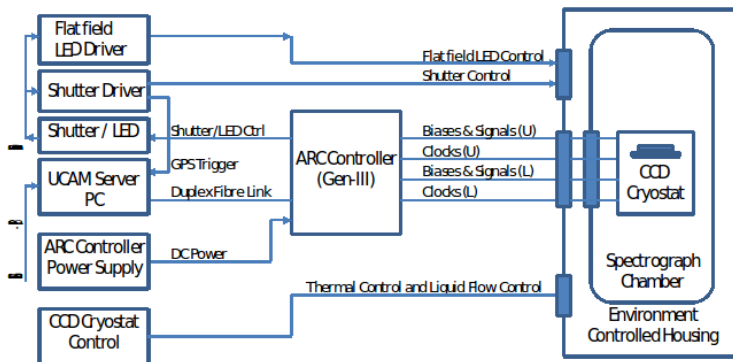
Flat field LED Driver

Shutter Driver

Shutter / LED

UCAM Server PC

ARC Controller Power Supply

CCD Cryostat Control

Flat field LED Control

Shutter Control

Shutter/LED Ctrl

GPS Trigger

Duplex Fibre Link

DC Power

ARC Controller (Gen-III)

Biases & Signals (U)

Clocks (U)

Biases & Signals (L)

Clocks (L)

Thermal Control and Liquid Flow Control

CCD Cryostat

Spectrograph Chamber

Environment Controlled Housing